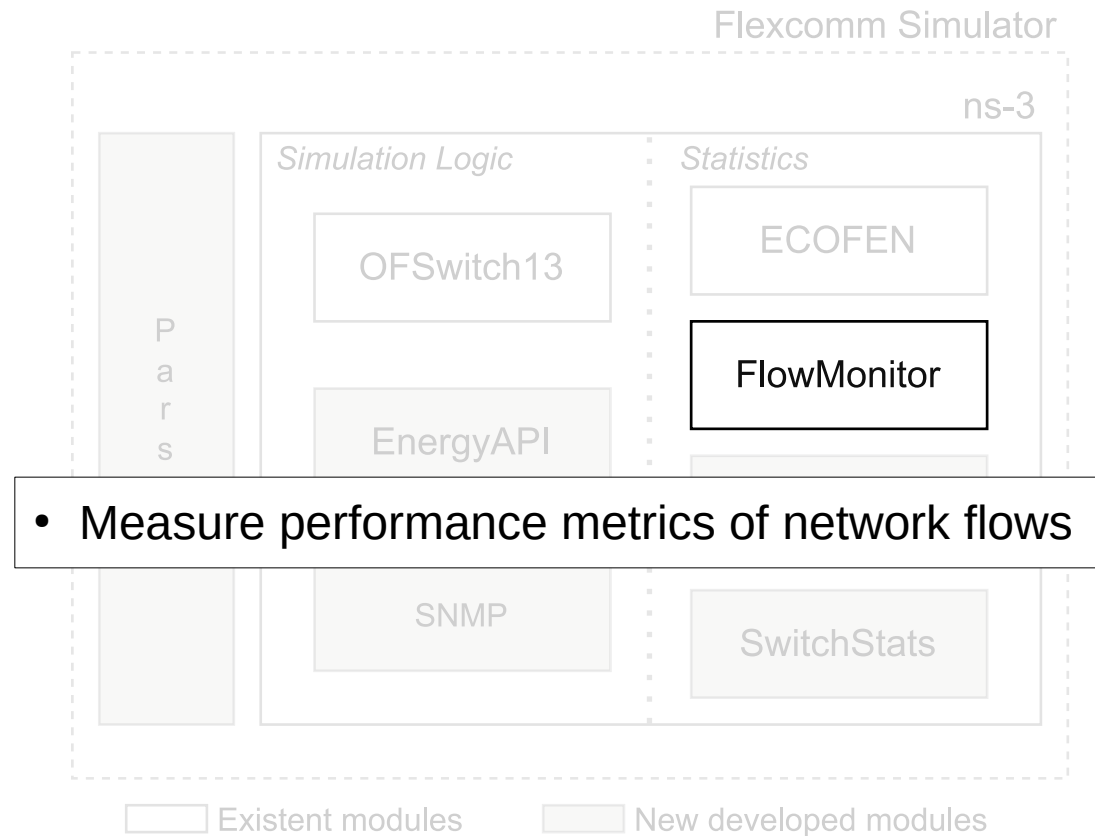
Flexcomm Simulator

ns-3

Simulation Logic

Statistics

OFSwitch13

ECOFEN

P
a
r
s

FlowMonitor

EnergyAPI

• Measure performance metrics of network flows

SNMP

SwitchStats

Existent modules

New developed modules